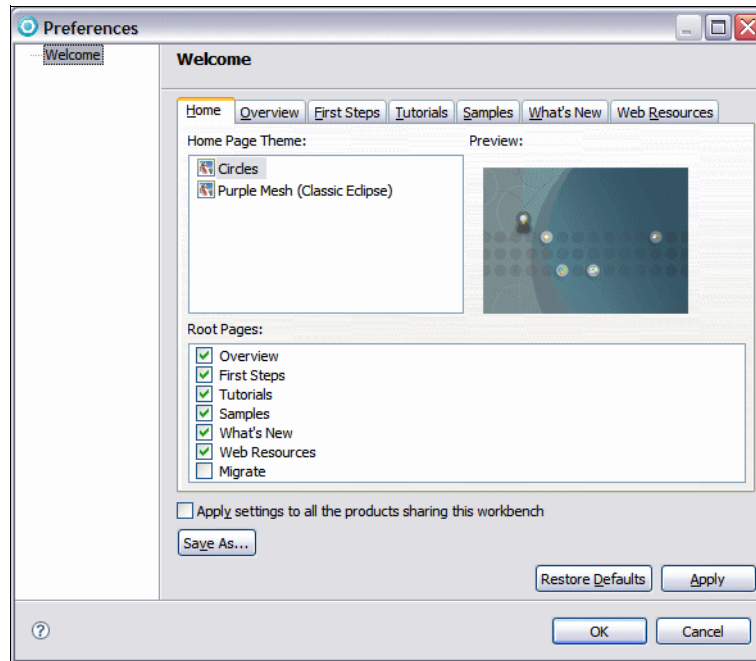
Preferences

Welcome

Welcome

Home | Overview | First Steps | Tutorials | Samples | What's New | Web Resources

Home Page Theme:

Circles
Purple Mesh (Classic Eclipse)

Preview:

Root Pages:

Overview
First Steps
Tutorials
Samples
What's New
Web Resources
Migrate

Apply settings to all the products sharing this workbench

Save As...

Restore Defaults
Apply

?

OK
Cancel